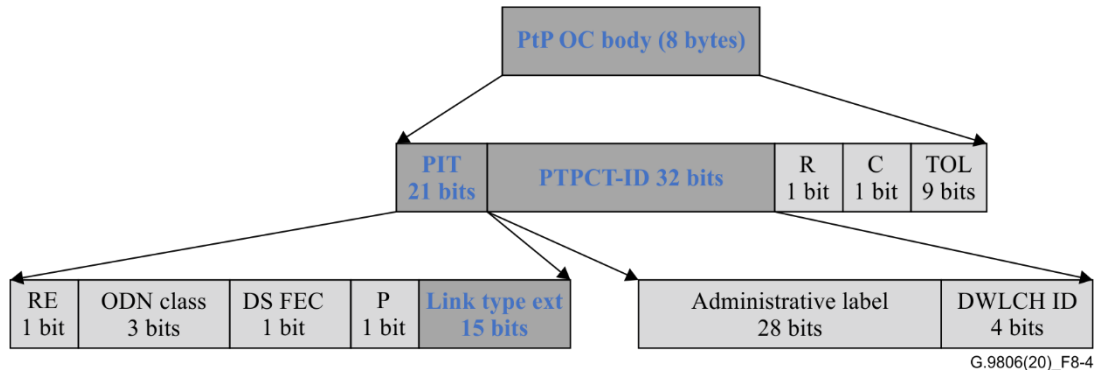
PtP OC body (8 bytes)

PIT
21 bits

PTPCT-ID 32 bits

R
1 bit

C
1 bit

TOL
9 bits

RE
1 bit

ODN class
3 bits

DS FEC
1 bit

P
1 bit

Link type ext
15 bits

Administrative label
28 bits

DWLCH ID
4 bits

G.9806(20)_F8-4